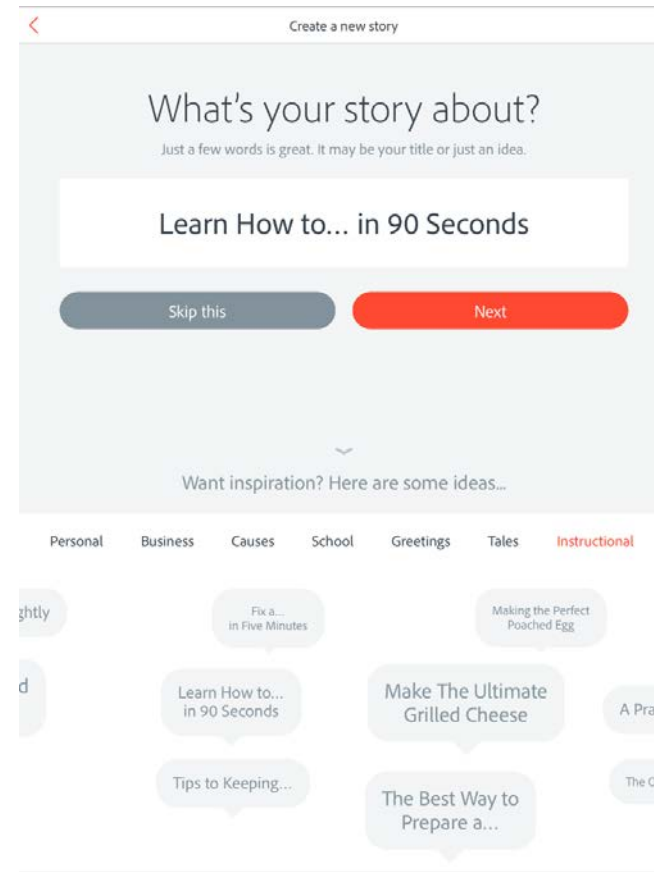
Create a new story

What's your story about?

Just a few words is great. It may be your title or just an idea.

Learn How to... in 90 Seconds

Skip this

Next

Want inspiration? Here are some ideas...

Personal Business Causes School Greetings Tales Instructional

ghtly

Fix a... in Five Minutes

Making the Perfect Poached Egg

d

Learn How to... in 90 Seconds

Make The Ultimate Grilled Cheese

A Pra

Tips to Keeping...

The C

The Best Way to Prepare a...